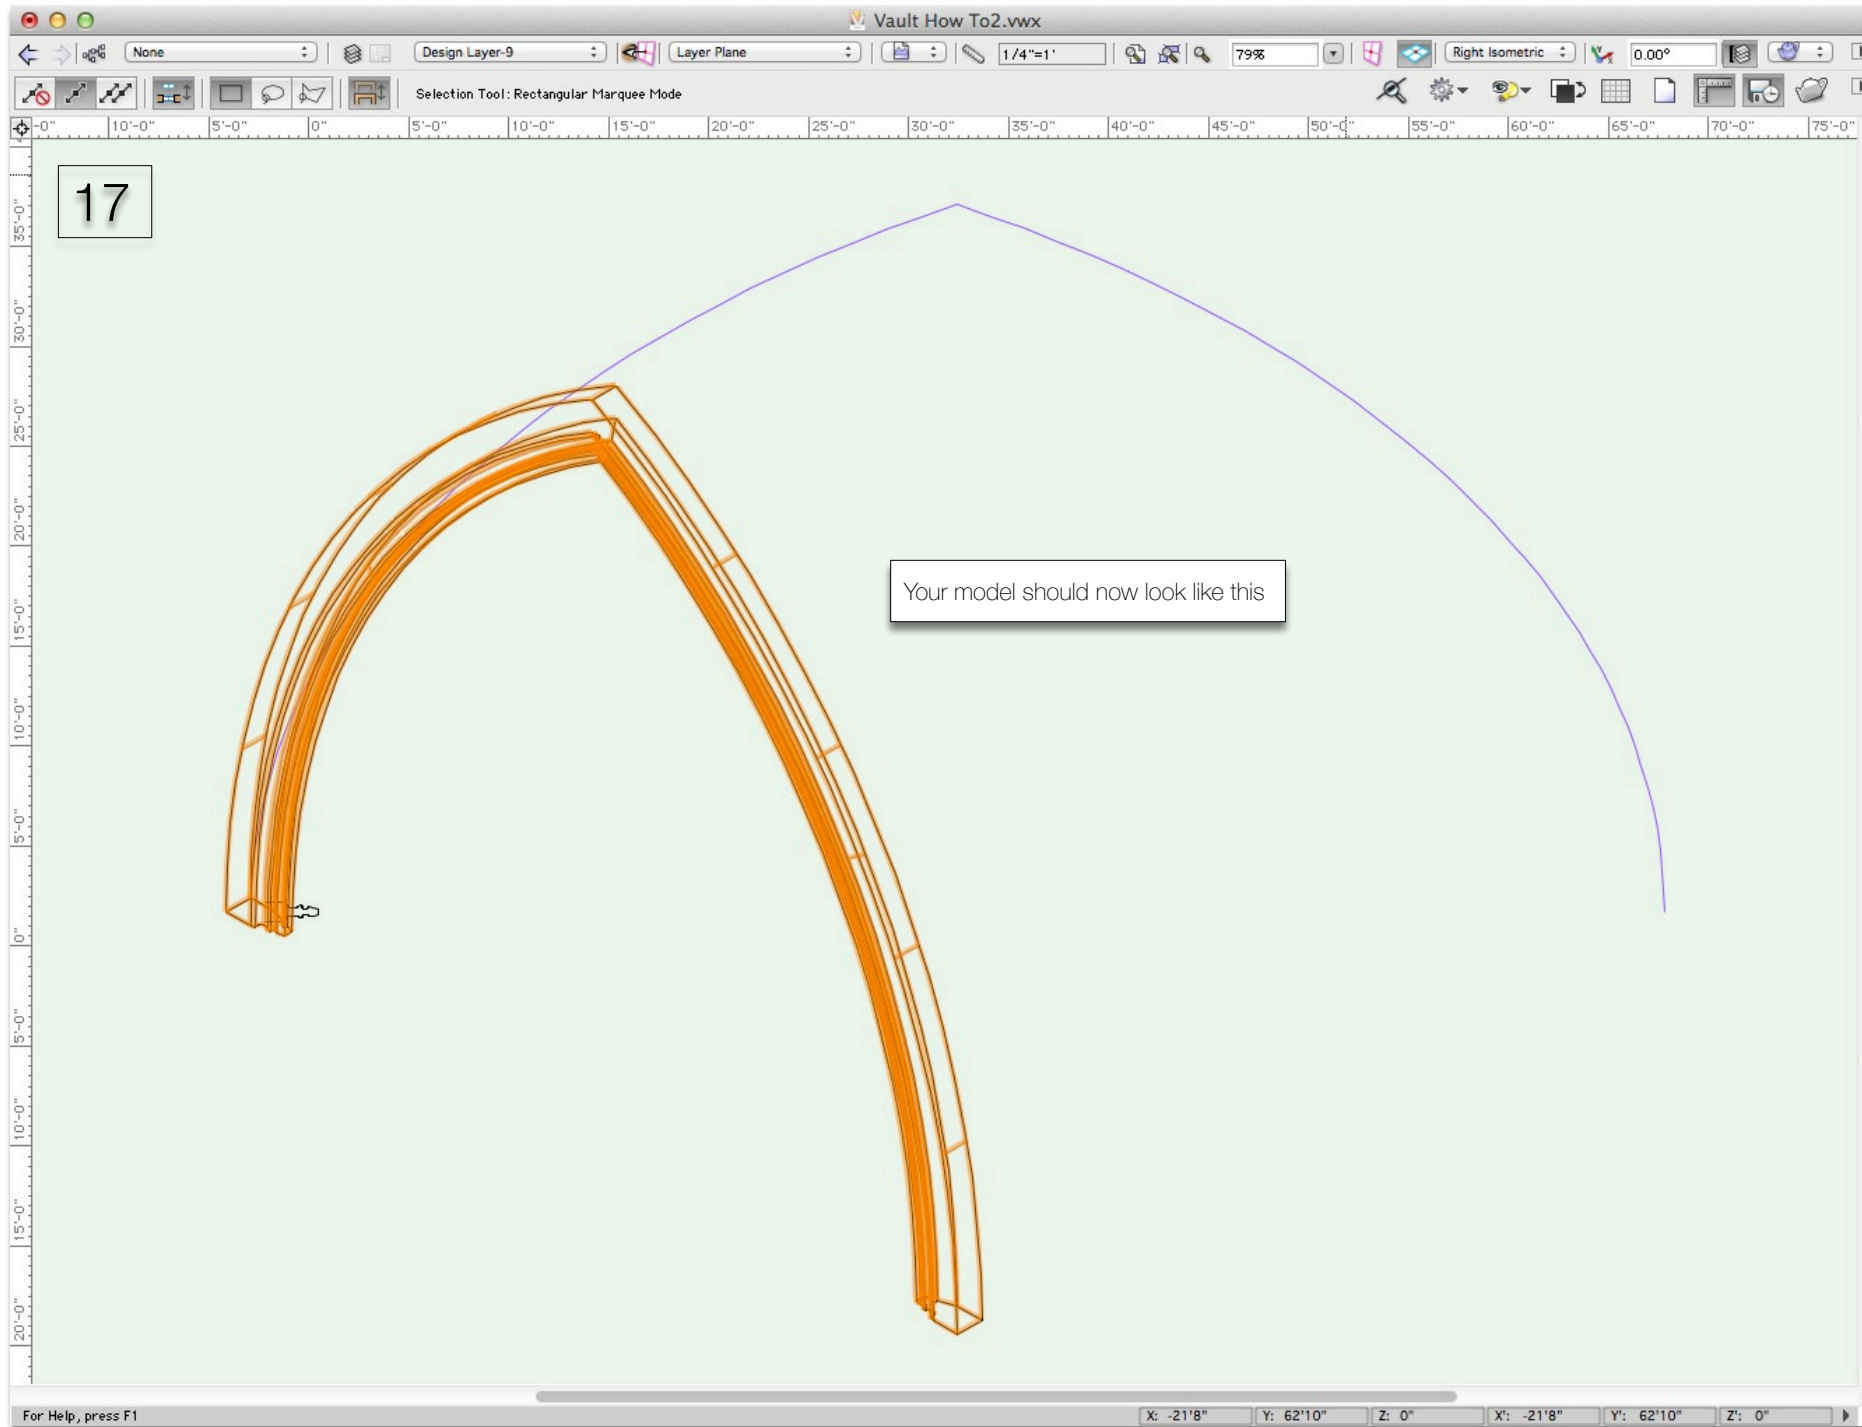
Vault How To2.vwx

None
Design Layer-9
Layer Plane
1/4"=1'
79%
Right Isometric
0.00°

Selection Tool: Rectangular Marquee Mode

-0" 10'-0" 5'-0" 0" 5'-0" 10'-0" 15'-0" 20'-0" 25'-0" 30'-0" 35'-0" 40'-0" 45'-0" 50'-0" 55'-0" 60'-0" 65'-0" 70'-0" 75'-0"

35'-0" 30'-0" 25'-0" 20'-0" 15'-0" 10'-0" 5'-0" 0" 5'-0" 10'-0" 15'-0" 20'-0"

17

Your model should now look like this

For Help, press F1
X: -21'8" Y: 62'10" Z: 0" X': -21'8" Y': 62'10" Z': 0"